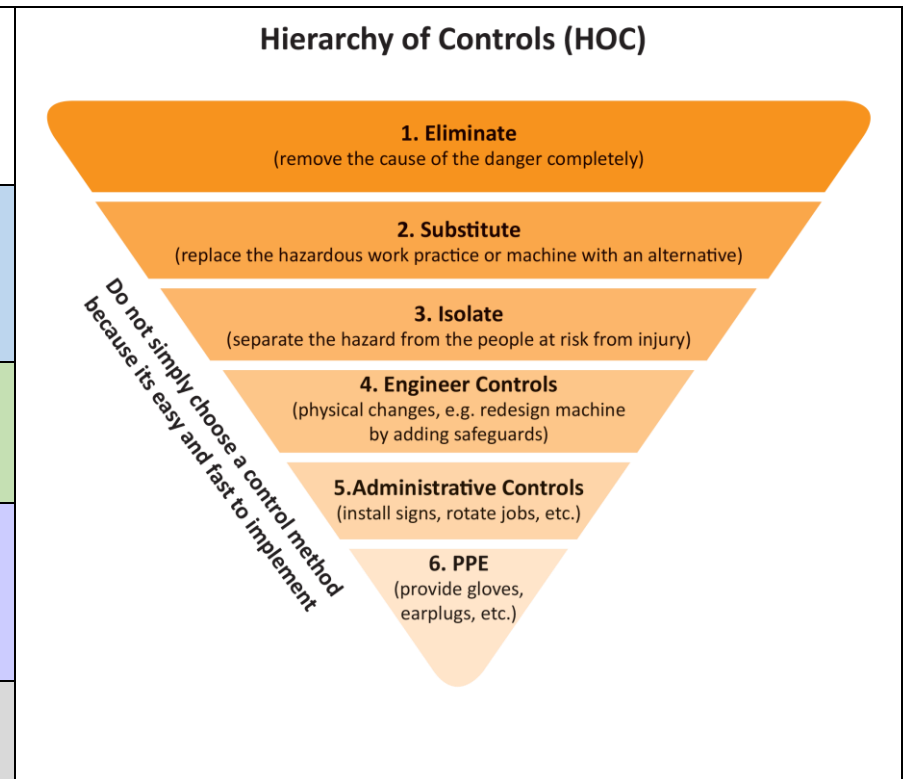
Hierarchy of Controls (HOC)

1. Eliminate
(remove the cause of the danger completely)

2. Substitute
(replace the hazardous work practice or machine with an alternative)

3. Isolate
(separate the hazard from the people at risk from injury)

4. Engineer Controls
(physical changes, e.g. redesign machine by adding safeguards)

5.Administrative Controls
(install signs, rotate jobs, etc.)

6. PPE
(provide gloves, earplugs, etc.)

Do not simply choose a control method because its easy and fast to implement